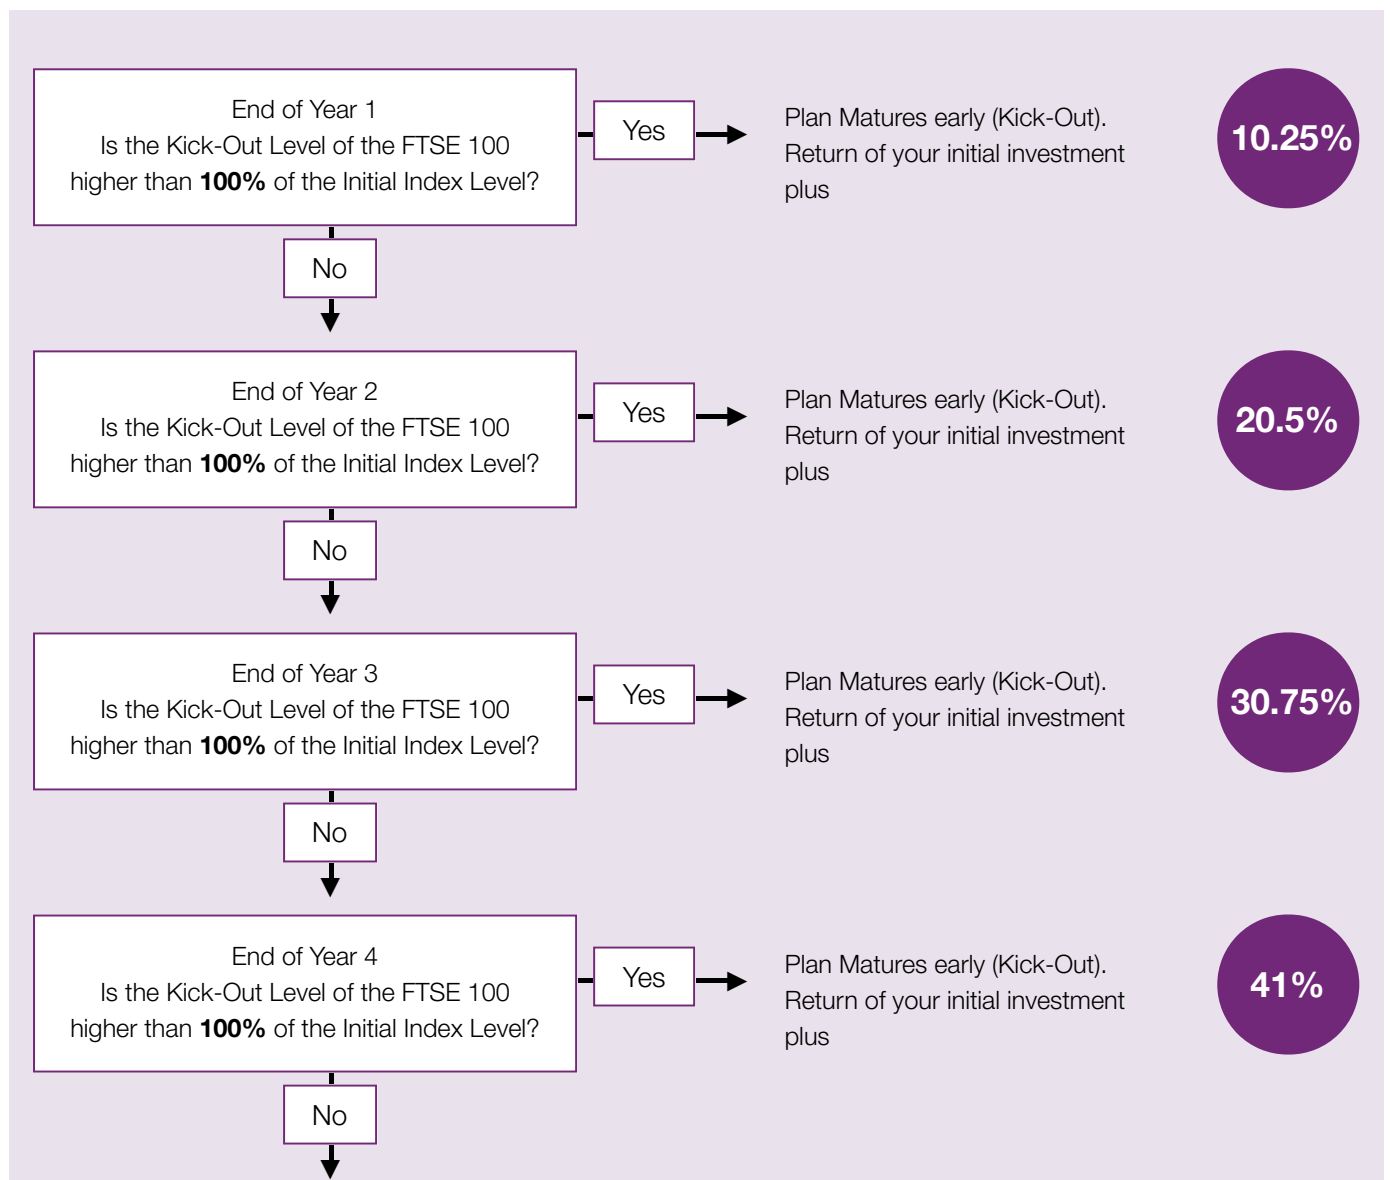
End of Year 1
Is the Kick-Out Level of the FTSE 100 higher than **100%** of the Initial Index Level?

Yes

Plan Matures early (Kick-Out). Return of your initial investment plus

10.25%

No

End of Year 2
Is the Kick-Out Level of the FTSE 100 higher than **100%** of the Initial Index Level?

Yes

Plan Matures early (Kick-Out). Return of your initial investment plus

20.5%

No

End of Year 3
Is the Kick-Out Level of the FTSE 100 higher than **100%** of the Initial Index Level?

Yes

Plan Matures early (Kick-Out). Return of your initial investment plus

30.75%

No

End of Year 4
Is the Kick-Out Level of the FTSE 100 higher than **100%** of the Initial Index Level?

Yes

Plan Matures early (Kick-Out). Return of your initial investment plus

41%

No